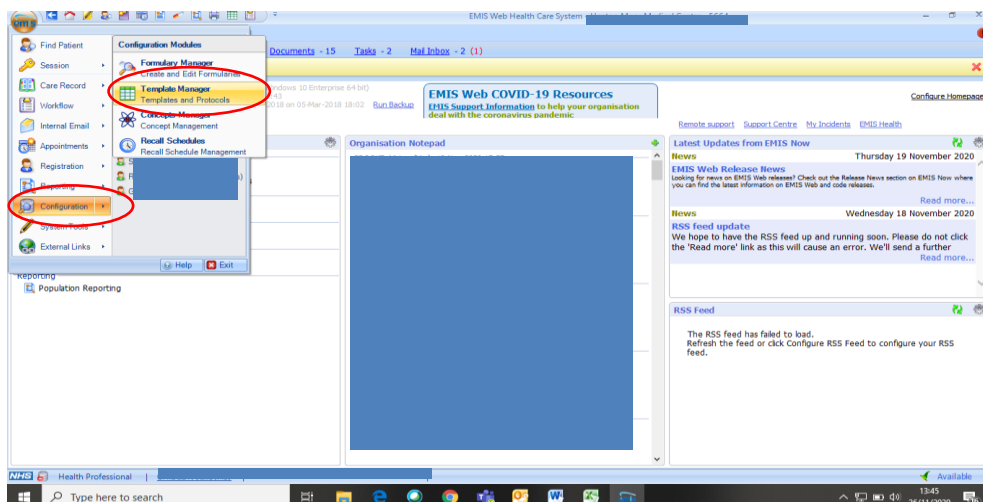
EMIS Web Health Care System

Documents - 15 Tasks - 2 Mail Inbox - 2 (1)

Find Patient
Session
Care Record
Workflow
Internal Email
Appointments
Registration
Reporting
Configuration
System Tools
External Links

Configuration Modules
Formulary Manager
Create and Edit Formularies
Template Manager
Templates and Protocols
Concepts Manager
Concept Management
Recall Schedules
Recall Schedule Management

Help Exit

ndows 10 Enterprise 64 bit)
2018 on 05-Mar-2018 18:02 Run Backup

EMIS Web COVID-19 Resources
EMIS Support Information to help your organisation deal with the coronavirus pandemic

Configure Homepage

Remote support Support Centre My Incidents EMIS Health

Reporting
Population Reporting

Organisation Notepad

Latest Updates from EMIS Now
News Thursday 19 November 2020
EMIS Web Release News
Looking for news on EMIS Web releases? Check out the Release News section on EMIS Now where you can find the latest information on EMIS Web and code releases.
Read more...
News Wednesday 18 November 2020
RSS feed update
We hope to have the RSS feed up and running soon. Please do not click the 'Read more' link as this will cause an error. We'll send a further
Read more...

RSS Feed
The RSS feed has failed to load.
Refresh the feed or click Configure RSS Feed to configure your RSS feed.

NHS Health Professional
Available

Type here to search
13:45
26/11/2020